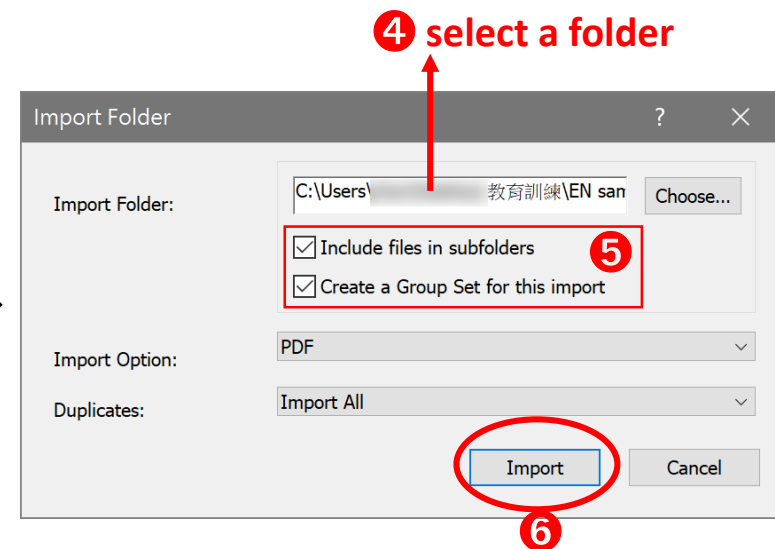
❹ select a folder

Import Folder ? ✕

Import Folder: C:\Users\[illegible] 教育訓練\EN sam Choose...

☑ Include files in subfolders ❺

☑ Create a Group Set for this import

Import Option: PDF

Duplicates: Import All

Import Cancel

❻